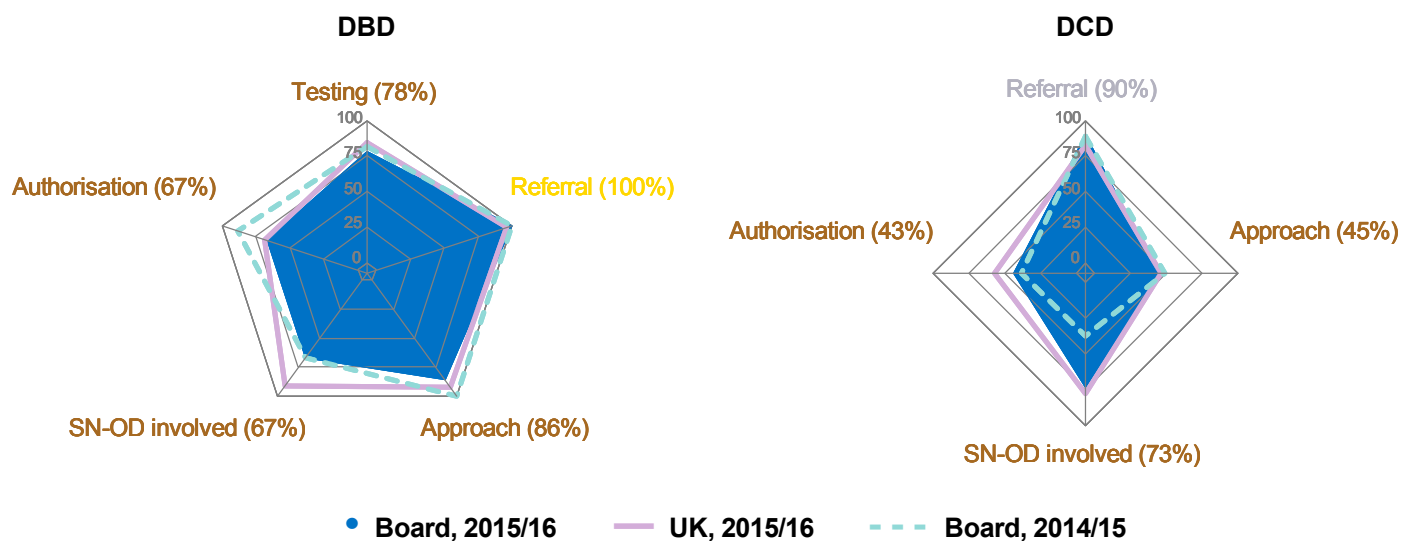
DBD

Testing (78%)

100
75
50
25
0

Referral (100%)

Authorisation (67%)

SN-OD involved (67%)

Approach (86%)

DCD

Referral (90%)

100
75
50
25
0

Authorisation (43%)

Approach (45%)

SN-OD involved (73%)

Board, 2015/16
UK, 2015/16
Board, 2014/15